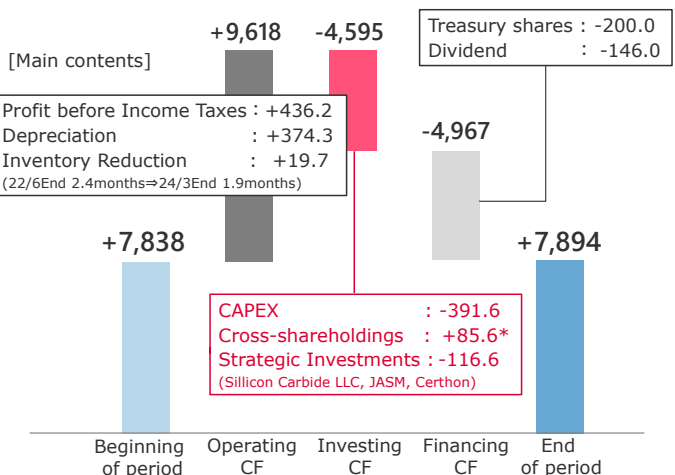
+9,618 -4,595

Treasury shares : -200.0
Dividend : -146.0

[Main contents]

Profit before Income Taxes : +436.2
Depreciation : +374.3
Inventory Reduction : +19.7
(22/6End 2.4months⇒24/3End 1.9months)

-4,967

+7,838

+7,894

CAPEX : -391.6
Cross-shareholdings : +85.6*
Strategic Investments : -116.6
(Sillicon Carbide LLC, JASM, Certhon)

Beginning of period

Operating CF

Investing CF

Financing CF

End of period